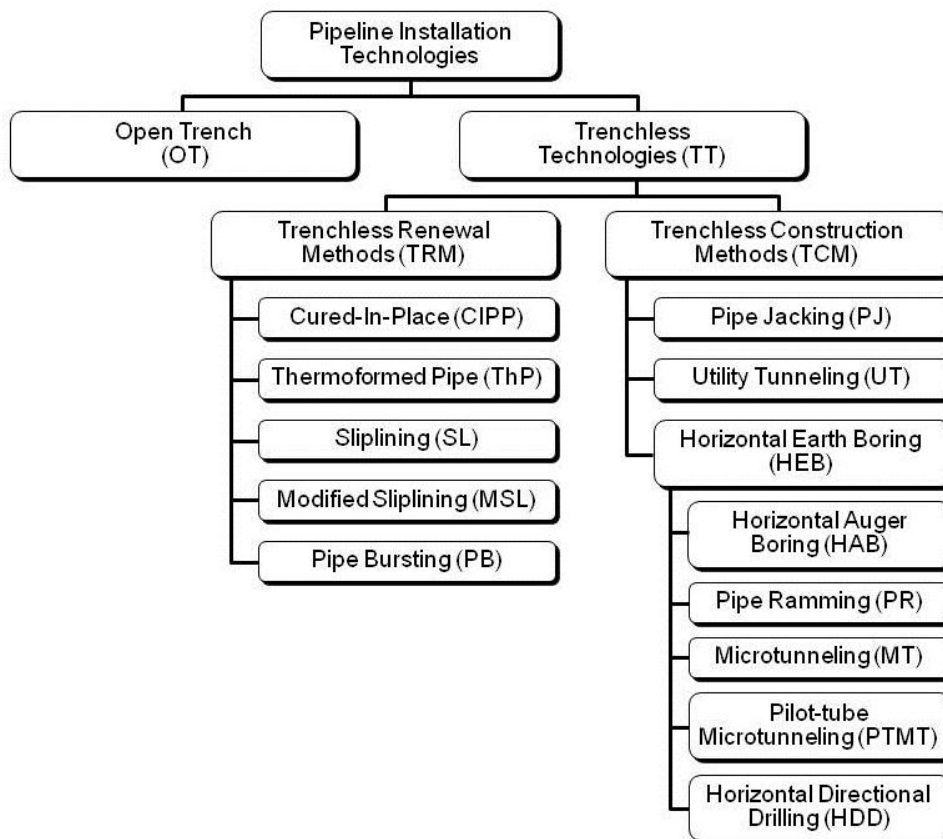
Pipeline Installation Technologies

Open Trench (OT)

Trenchless Technologies (TT)

Trenchless Renewal Methods (TRM)

Cured-In-Place (CIPP)

Thermoformed Pipe (ThP)

Sliplining (SL)

Modified Sliplining (MSL)

Pipe Bursting (PB)

Trenchless Construction Methods (TCM)

Pipe Jacking (PJ)

Utility Tunneling (UT)

Horizontal Earth Boring (HEB)

Horizontal Auger Boring (HAB)

Pipe Ramming (PR)

Microtunneling (MT)

Pilot-tube Microtunneling (PTMT)

Horizontal Directional Drilling (HDD)